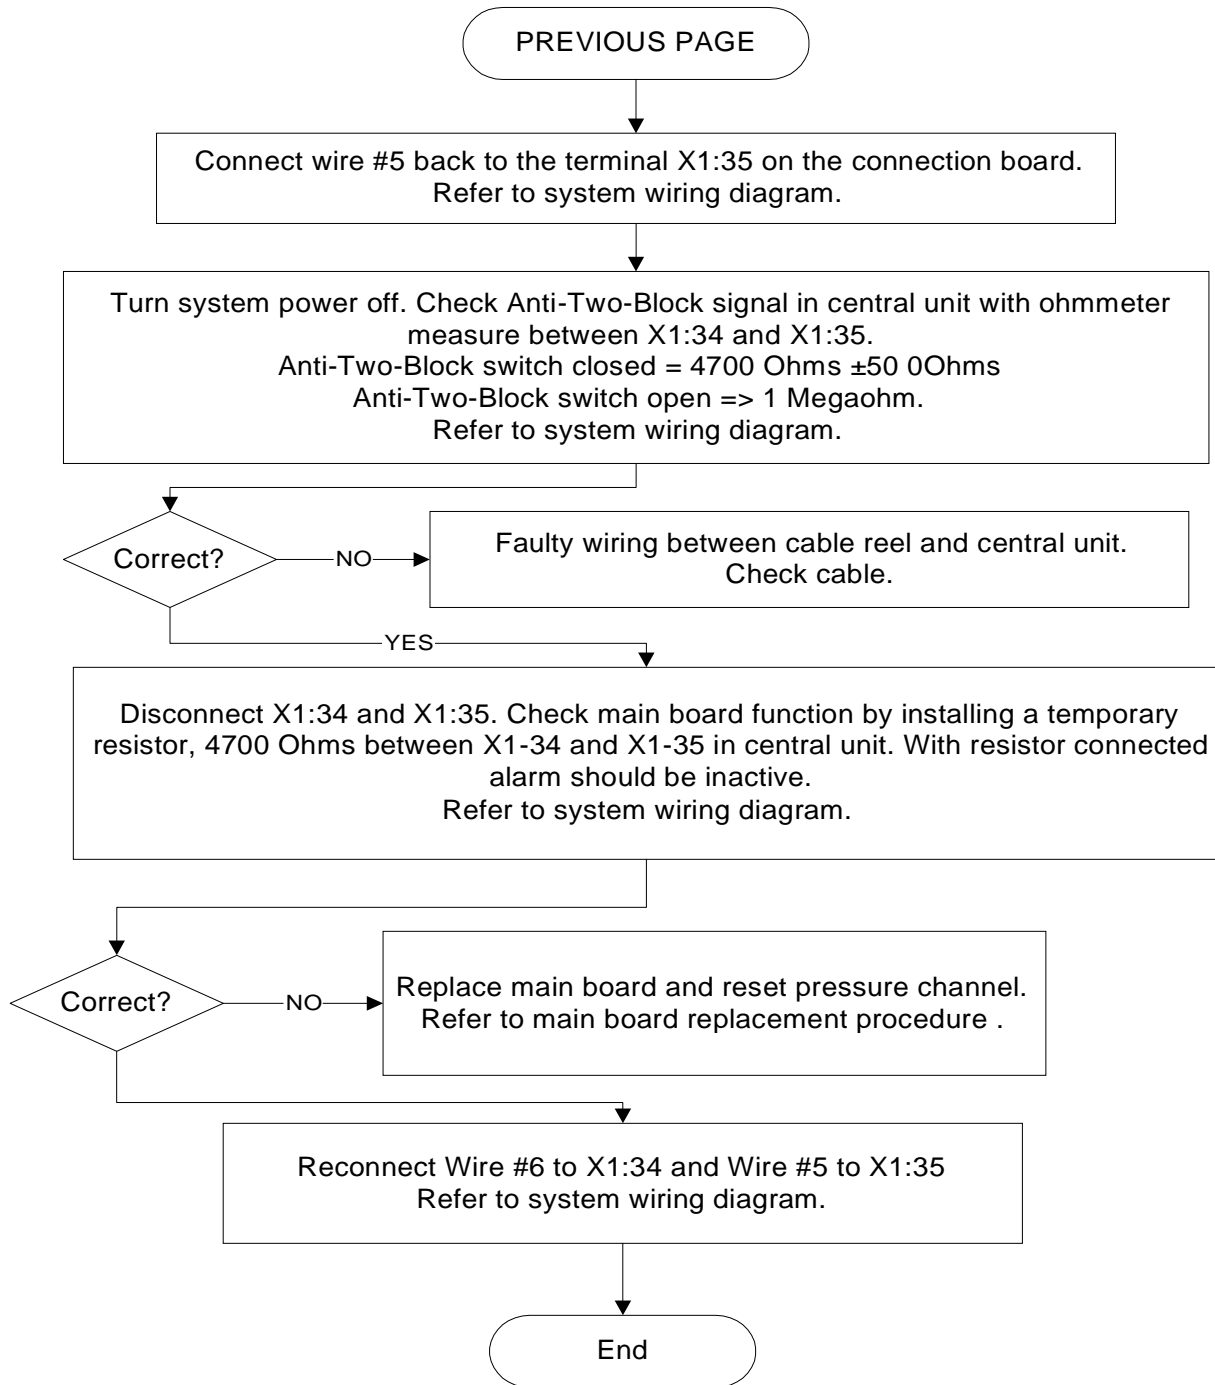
PREVIOUS PAGE

Connect wire #5 back to the terminal X1:35 on the connection board. Refer to system wiring diagram.

Turn system power off. Check Anti-Two-Block signal in central unit with ohmmeter measure between X1:34 and X1:35.
Anti-Two-Block switch closed = 4700 Ohms ±50 0Ohms
Anti-Two-Block switch open => 1 Megaohm.
Refer to system wiring diagram.

Correct?

NO

Faulty wiring between cable reel and central unit. Check cable.

YES

Disconnect X1:34 and X1:35. Check main board function by installing a temporary resistor, 4700 Ohms between X1-34 and X1-35 in central unit. With resistor connected alarm should be inactive.
Refer to system wiring diagram.

Correct?

NO

Replace main board and reset pressure channel. Refer to main board replacement procedure .

Reconnect Wire #6 to X1:34 and Wire #5 to X1:35
Refer to system wiring diagram.

End